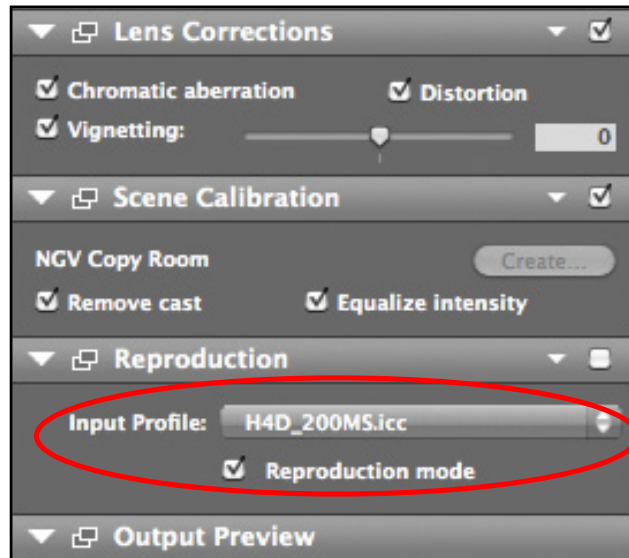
Lens Corrections

Chromatic aberration
Distortion
Vignetting:
0

Scene Calibration

NGV Copy Room
Create...
Remove cast
Equalize intensity

Reproduction

Input Profile:
H4D_200MS.icc
Reproduction mode

Output Preview